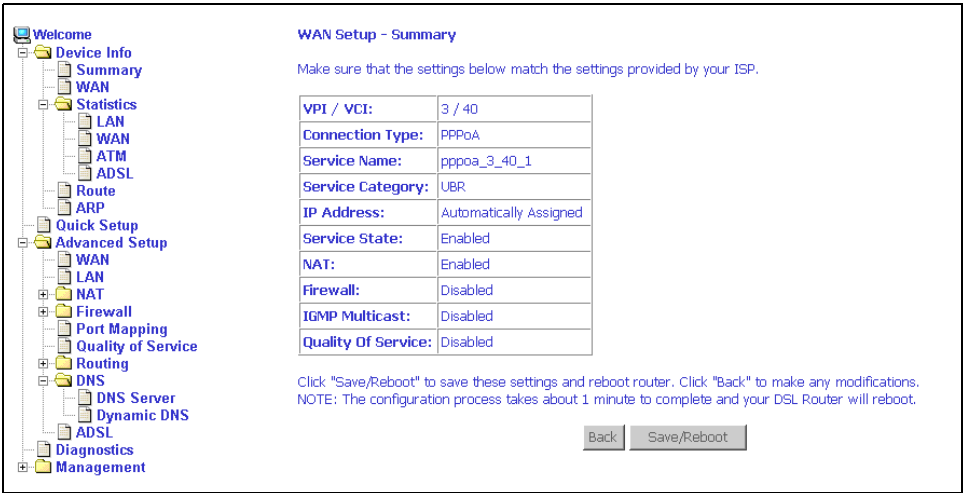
Welcome
Device Info
Summary
WAN
Statistics
LAN
WAN
ATM
ADSL
Route
ARP
Quick Setup
Advanced Setup
WAN
LAN
NAT
Firewall
Port Mapping
Quality of Service
Routing
DNS
DNS Server
Dynamic DNS
ADSL
Diagnostics
Management

WAN Setup - Summary

Make sure that the settings below match the settings provided by your ISP.

| VPI / VCI: | 3 / 40 |
|---|---|
| Connection Type: | PPPoA |
| Service Name: | pppoa_3_40_1 |
| Service Category: | UBR |
| IP Address: | Automatically Assigned |
| Service State: | Enabled |
| NAT: | Enabled |
| Firewall: | Disabled |
| IGMP Multicast: | Disabled |
| Quality Of Service: | Disabled |

Click "Save/Reboot" to save these settings and reboot router. Click "Back" to make any modifications.
NOTE: The configuration process takes about 1 minute to complete and your DSL Router will reboot.

Back Save/Reboot